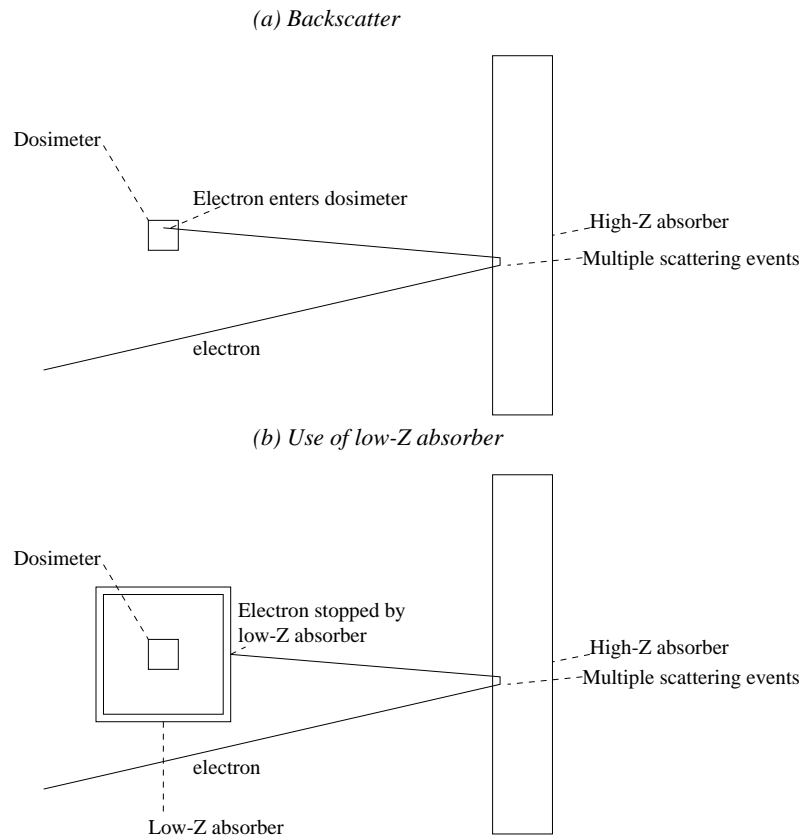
(a) Backscatter

Dosimeter

Electron enters dosimeter

High-Z absorber

Multiple scattering events

electron

(b) Use of low-Z absorber

Dosimeter

Electron stopped by low-Z absorber

High-Z absorber

Multiple scattering events

electron

Low-Z absorber